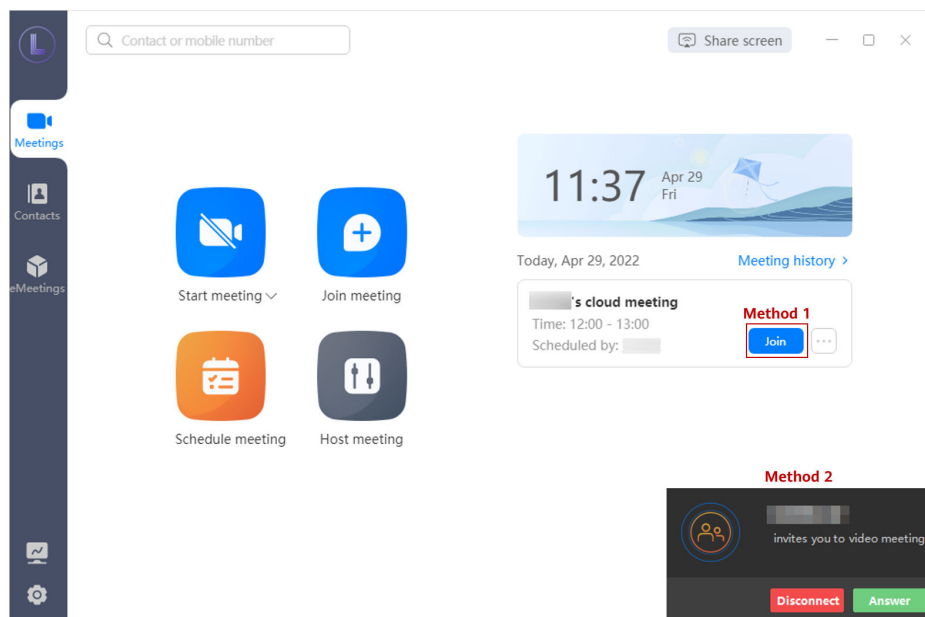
Contact or mobile number

Share screen

Meetings

Contacts

eMeetings

Start meeting

Join meeting

Schedule meeting

Host meeting

11:37 Apr 29 Fri

Today, Apr 29, 2022

Meeting history >

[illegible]'s cloud meeting

Time: 12:00 - 13:00

Scheduled by: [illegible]

Method 1

Join

Method 2

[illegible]

invites you to video meeting

Disconnect

Answer